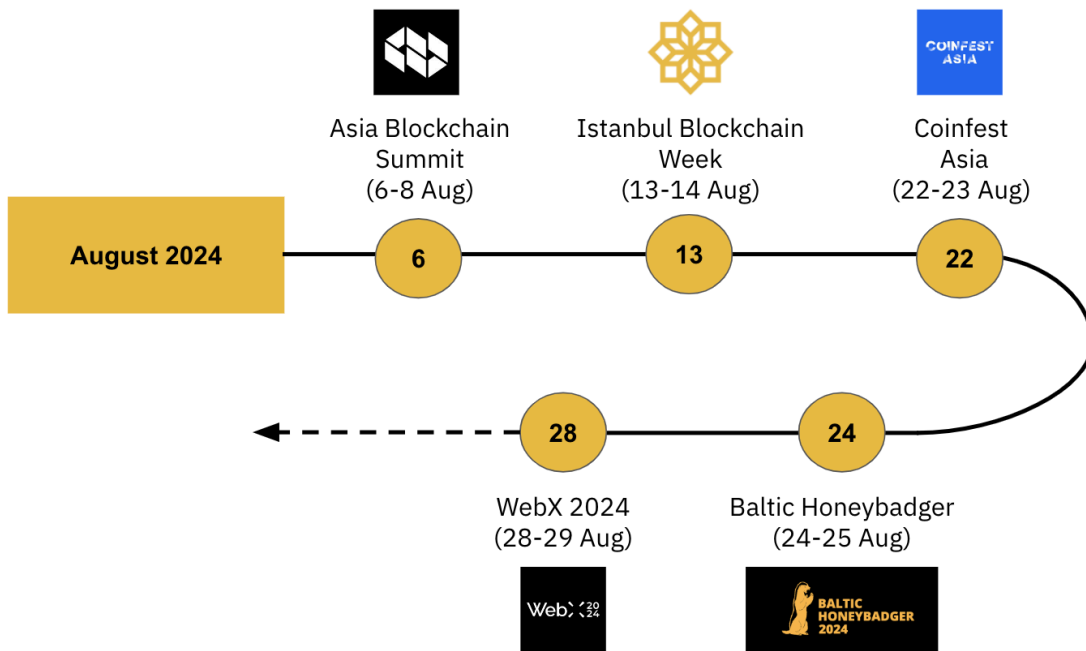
COINFEST ASIA

Asia Blockchain Summit (6-8 Aug)

Istanbul Blockchain Week (13-14 Aug)

Coinfest Asia (22-23 Aug)

August 2024

6

13

22

28

24

WebX 2024 (28-29 Aug)

Baltic Honeybadger (24-25 Aug)

WebX 2024

BALTIC HONEYBADGER 2024